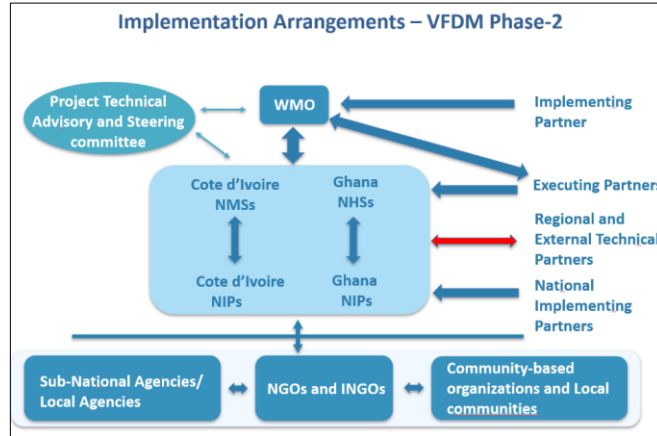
Implementation Arrangements – VFDM Phase-2

Project Technical Advisory and Steering committee

WMO

Implementing Partner

Cote d'Ivoire NMSs

Ghana NHSs

Executing Partners

Regional and External Technical Partners

Cote d'Ivoire NIPs

Ghana NIPs

National Implementing Partners

Sub-National Agencies/ Local Agencies

NGOs and INGOs

Community-based organizations and Local communities